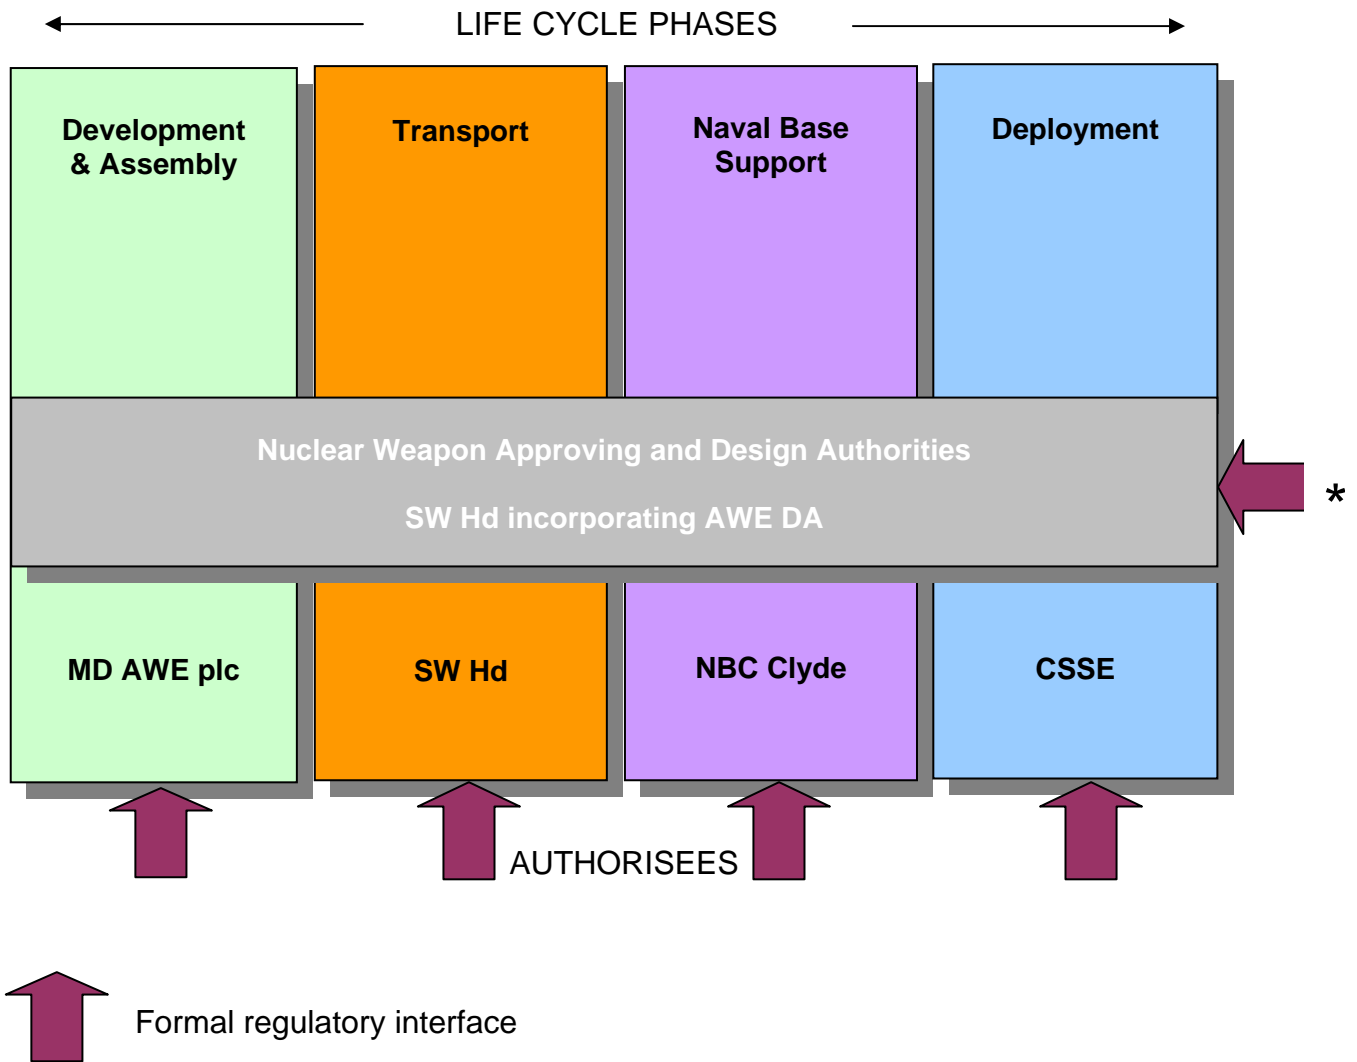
LIFE CYCLE PHASES

Development & Assembly

Transport

Naval Base Support

Deployment

Nuclear Weapon Approving and Design Authorities

SW Hd incorporating AWE DA

*

MD AWE plc

SW Hd

NBC Clyde

CSSE

AUTHORISEES

Formal regulatory interface